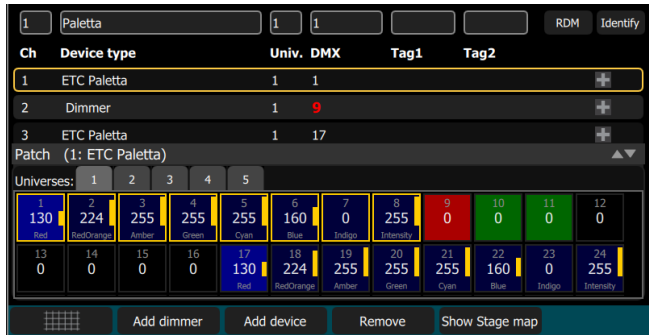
1 Paletta 1 1 RDM Identify

| Ch | Device type | Univ. | DMX | Tag1 | Tag2 |
|---|---|---|---|---|---|
| 1 | ETC Paletta | 1 | 1 | | |
| 2 | Dimmer | 1 | 9 | | |
| 3 | ETC Paletta | 1 | 17 | | |

Patch (1: ETC Paletta)

Universes: 1 2 3 4 5

| 1 130 Red | 2 224 RedOrange | 3 255 Amber | 4 255 Green | 5 255 Cyan | 6 160 Blue | 7 0 Indigo | 8 255 Intensity | 9 0 | 10 0 | 11 0 | 12 0 |
|---|---|---|---|---|---|---|---|---|---|---|---|
| 13 0 | 14 0 | 15 0 | 16 0 | 17 130 Red | 18 224 RedOrange | 19 255 Amber | 20 255 Green | 21 255 Cyan | 22 160 Blue | 23 0 Indigo | 24 255 Intensity |

Add dimmer Add device Remove Show Stage map